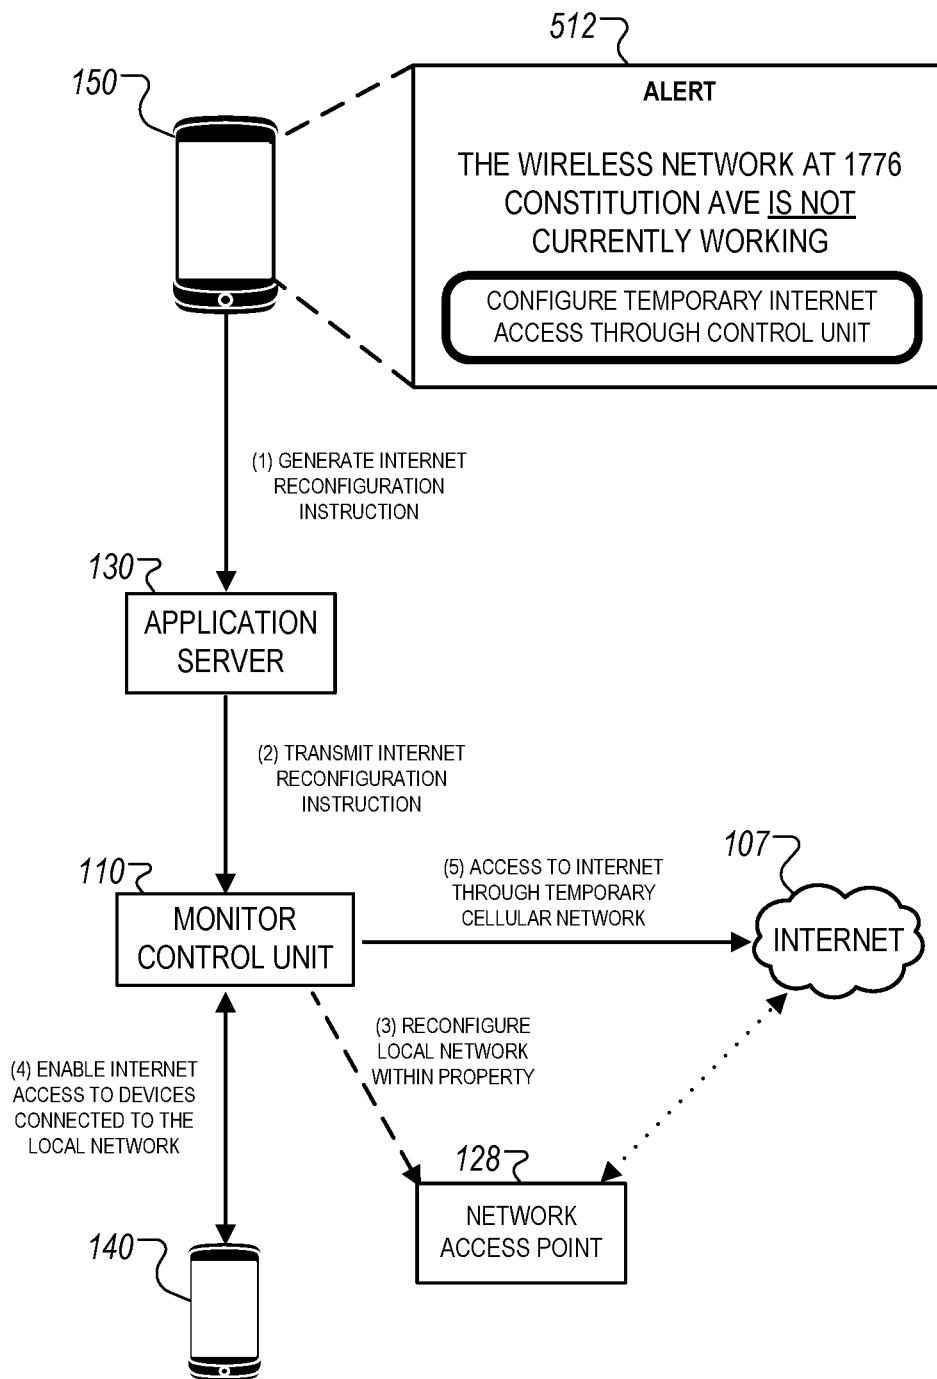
512

150

ALERT

THE WIRELESS NETWORK AT 1776 CONSTITUTION AVE IS NOT CURRENTLY WORKING

CONFIGURE TEMPORARY INTERNET ACCESS THROUGH CONTROL UNIT

(1) GENERATE INTERNET RECONFIGURATION INSTRUCTION

130

APPLICATION SERVER

(2) TRANSMIT INTERNET RECONFIGURATION INSTRUCTION

110

MONITOR CONTROL UNIT

(5) ACCESS TO INTERNET THROUGH TEMPORARY CELLULAR NETWORK

107

INTERNET

(3) RECONFIGURE LOCAL NETWORK WITHIN PROPERTY

(4) ENABLE INTERNET ACCESS TO DEVICES CONNECTED TO THE LOCAL NETWORK

128

NETWORK ACCESS POINT

140